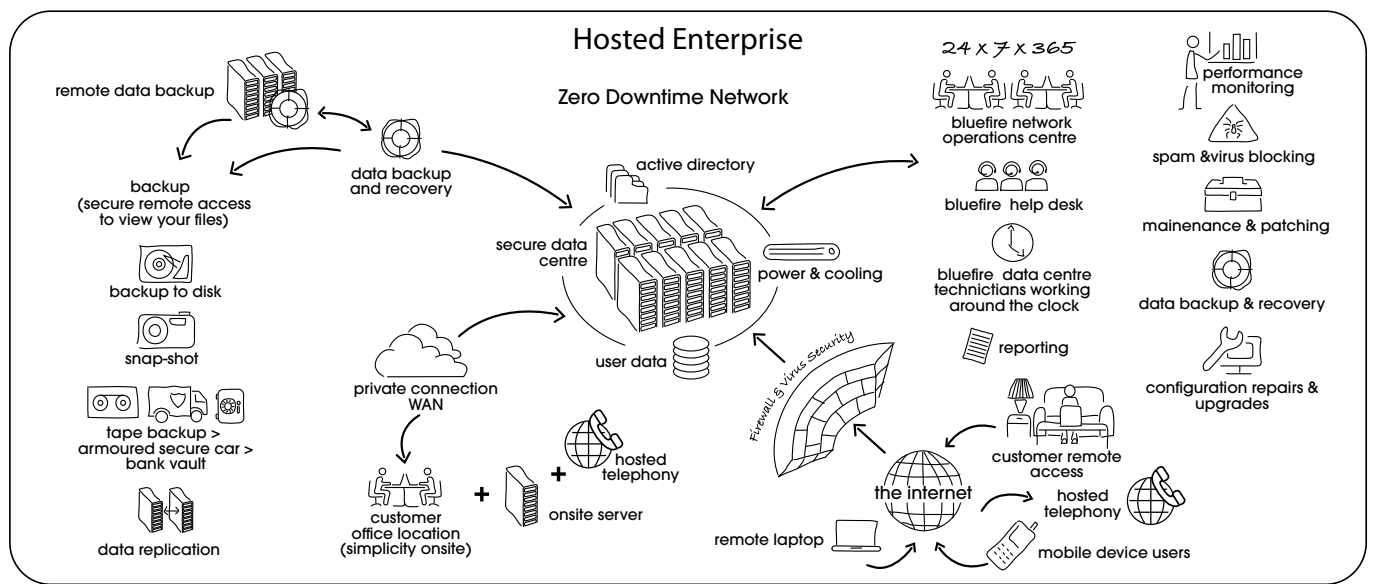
Hosted Enterprise

Zero Downtime Network

remote data backup

data backup and recovery

backup (secure remote access to view your files)

backup to disk

snap-shot

tape backup > armoured secure car > bank vault

data replication

active directory

secure data centre

power & cooling

user data

private connection WAN

customer office location (simplicity onsite)

+

onsite server

+

hosted telephony

Firewall & Virus Security

$24 \times 7 \times 365$

bluefire network operations centre

bluefire help desk

bluefire data centre technicians working around the clock

reporting

performance monitoring

spam &virus blocking

mainenance & patching

data backup & recovery

configuration repairs & upgrades

customer remote access

the internet

hosted telephony

remote laptop

mobile device users